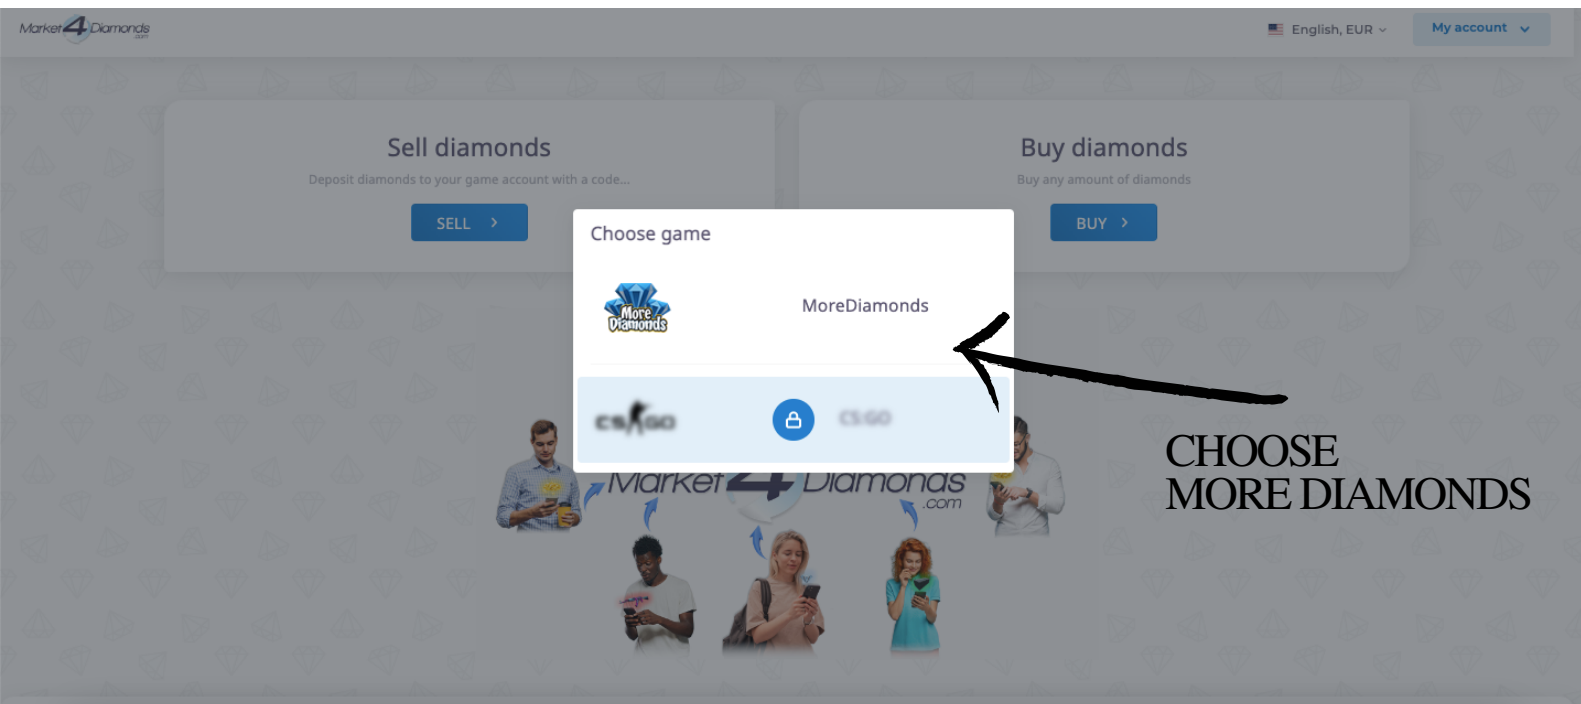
Market4Diamonds

English, EUR

My account

Sell diamonds

Deposit diamonds to your game account with a code...

SELL >

Buy diamonds

Buy any amount of diamonds

BUY >

Choose game

More Diamonds

MoreDiamonds

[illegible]

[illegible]

Market4Diamonds .com

CHOOSE MORE DIAMONDS